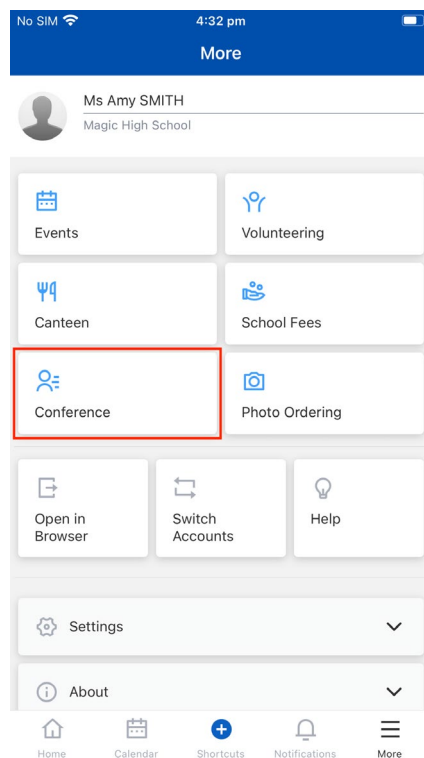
No SIM 4:32 pm

More

Ms Amy SMITH
Magic High School

Events

Volunteering

Canteen

School Fees

Conference

Photo Ordering

Open in Browser

Switch Accounts

Help

Settings

About

Home Calendar Shortcuts Notifications More